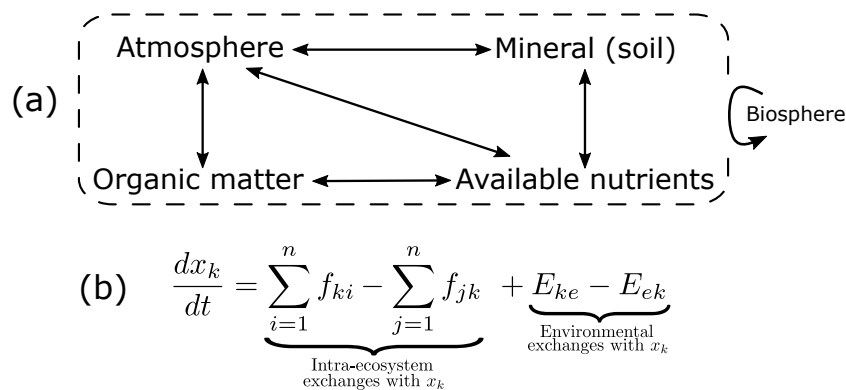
(a)

Atmosphere

Mineral (soil)

Organic matter

Available nutrients

Biosphere

(b) $\frac{dx_k}{dt} = \underbrace{\sum_{i=1}^{n} f_{ki} - \sum_{j=1}^{n} f_{jk}}_{\text{Intra-ecosystem exchanges with } x_k} + \underbrace{E_{ke} - E_{ek}}_{\text{Environmental exchanges with } x_k}$